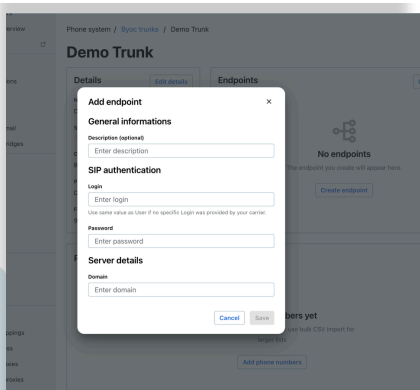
erview
ons
nel
ridges
ppings
es
ies
arlaies

Phone system / Byoc trunks / Demo Trunk

Demo Trunk

Details
Edit details

Endpoints

No endpoints
The endpoint you create will appear here.
Create endpoint

bers yet
use bulk CSV import for
larger lists
Add phone numbers

Add endpoint
×

General informations
Description (optional)
Enter description

SIP authentication
Login
Enter login
Use same value as User if no specific Login was provided by your carrier.
Password
Enter password

Server details
Domain
Enter domain

Cancel
Save